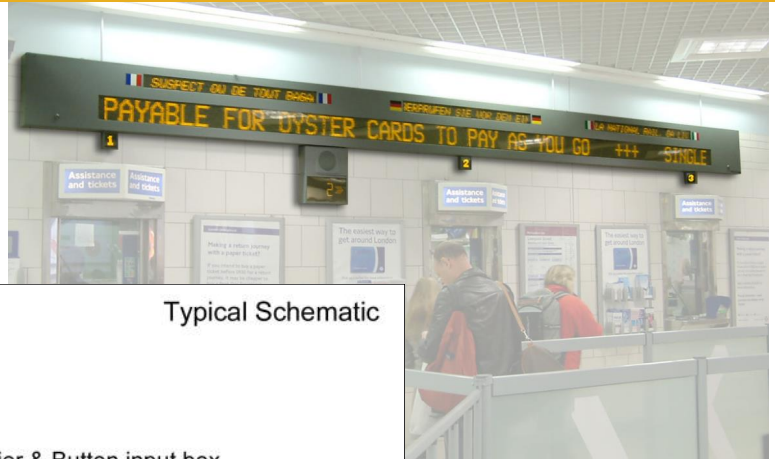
SUSPECT OU DE TOUT BAGA

VERPRUFEN SIE VON DEN EI

LA NATIONAL RAIL AU

PAYABLE FOR OYSTER CARDS TO PAY AS YOU GO +++ SINGLE

1

2

3

2

Assistance and tickets

Assistance and tickets

Assistance and tickets

Assistance and tickets

Making a return journey with a paper ticket?

The easiest way to get around London

The easiest way to get around London

Typical Schematic

ier & Button input box